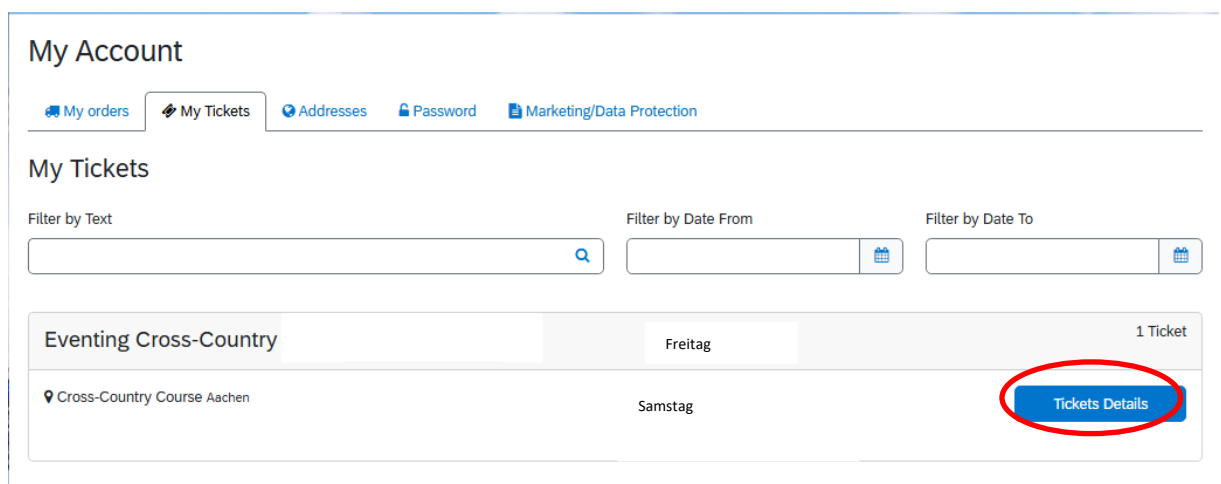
My Account

My orders | My Tickets | Addresses | Password | Marketing/Data Protection

My Tickets

Filter by Text

Filter by Date From

Filter by Date To

Eventing Cross-Country

Freitag

1 Ticket

Cross-Country Course Aachen

Samstag

Tickets Details